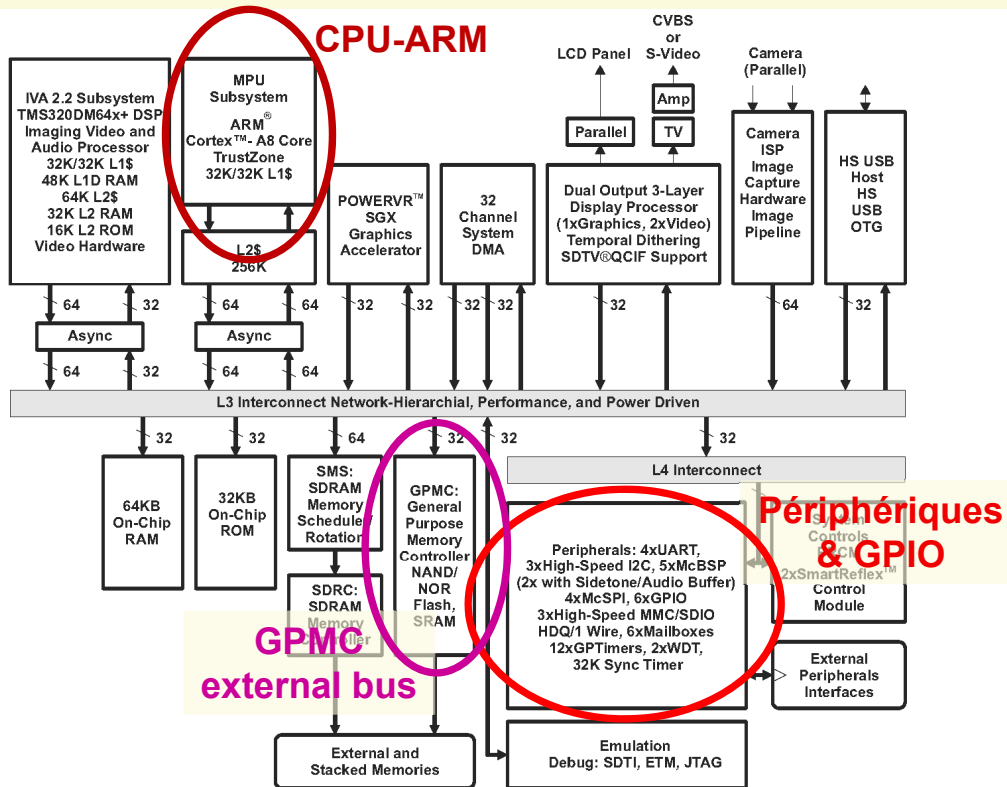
CPU-ARM

IVA 2.2 Subsystem TMS320DM64x+ DSP Imaging Video and Audio Processor 32K/32K L1$ 48K L1D RAM 64K L2$ 32K L2 RAM 16K L2 ROM Video Hardware

MPU Subsystem ARM® Cortex™- A8 Core TrustZone 32K/32K L1$

L2$ 256K

POWERVR™ SGX Graphics Accelerator

32 Channel System DMA

LCD Panel

CVBS or S-Video

Amp

Parallel

TV

Dual Output 3-Layer Display Processor (1xGraphics, 2xVideo) Temporal Dithering SDTV®QCIF Support

Camera (Parallel)

Camera ISP Image Capture Hardware Image Pipeline

HS USB Host HS USB OTG

64 32 64 64

Async Async

64 32 64 64

32 32 32 32 32 64

L3 Interconnect Network-Hierarchial, Performance, and Power Driven

32 32 64 32 32 32

64KB On-Chip RAM

32KB On-Chip ROM

SMS: SDRAM Memory Scheduler/ Rotation

SDRC: SDRAM Memory Controller

GPMC: General Purpose Memory Controller NAND/ NOR Flash, SRAM

L4 Interconnect

Périphériques & GPIO

Peripherals: 4xUART, 3xHigh-Speed I2C, 5xMcBSP (2x with Sidetone/Audio Buffer) 4xMcSPI, 6xGPIO 3xHigh-Speed MMC/SDIO HDQ/1 Wire, 6xMailboxes 12xGPTimers, 2xWDT, 32K Sync Timer

System Controls PRCM 2xSmartReflex™ Control Module

GPMC external bus

External Peripherals Interfaces

External and Stacked Memories

Emulation Debug: SDTI, ETM, JTAG